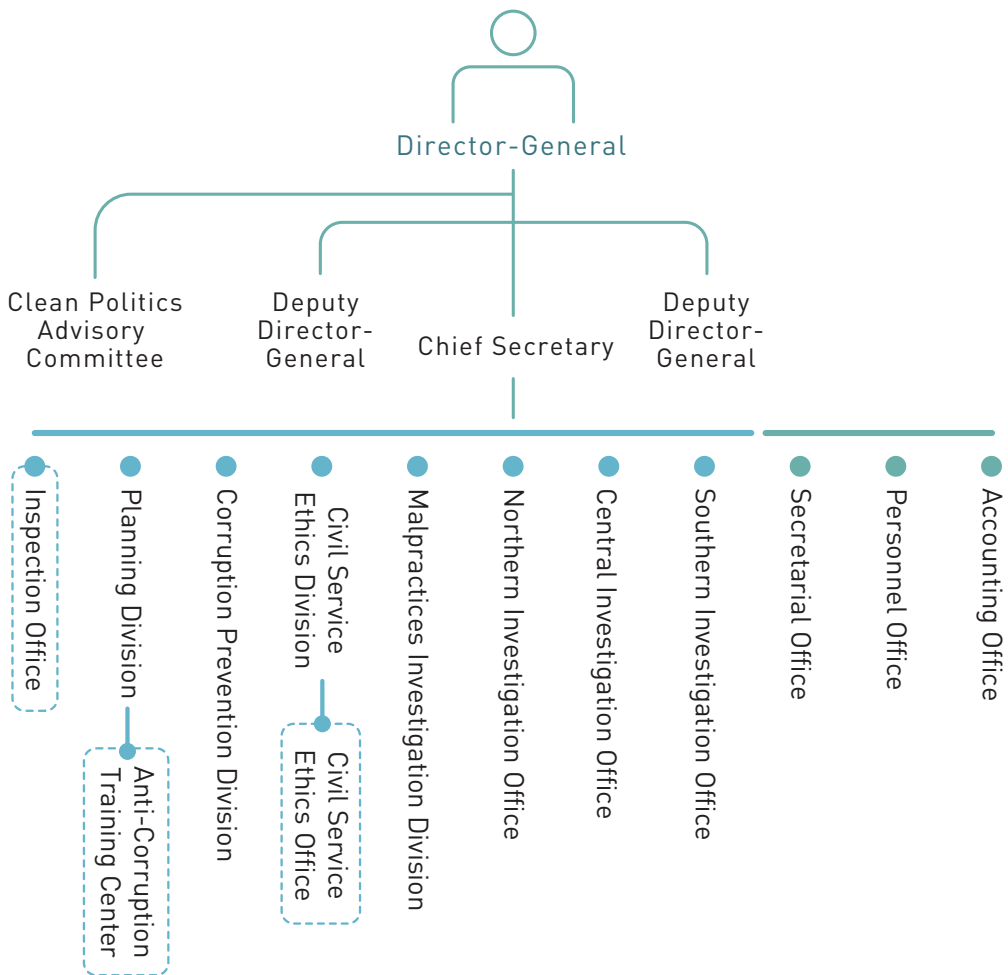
Director-General

Clean Politics Advisory Committee

Deputy Director-General

Chief Secretary

Deputy Director-General

Inspection Office

Planning Division

Anti-Corruption Training Center

Corruption Prevention Division

Civil Service Ethics Division

Civil Service Ethics Office

Malpractices Investigation Division

Northern Investigation Office

Central Investigation Office

Southern Investigation Office

Secretarial Office

Personnel Office

Accounting Office